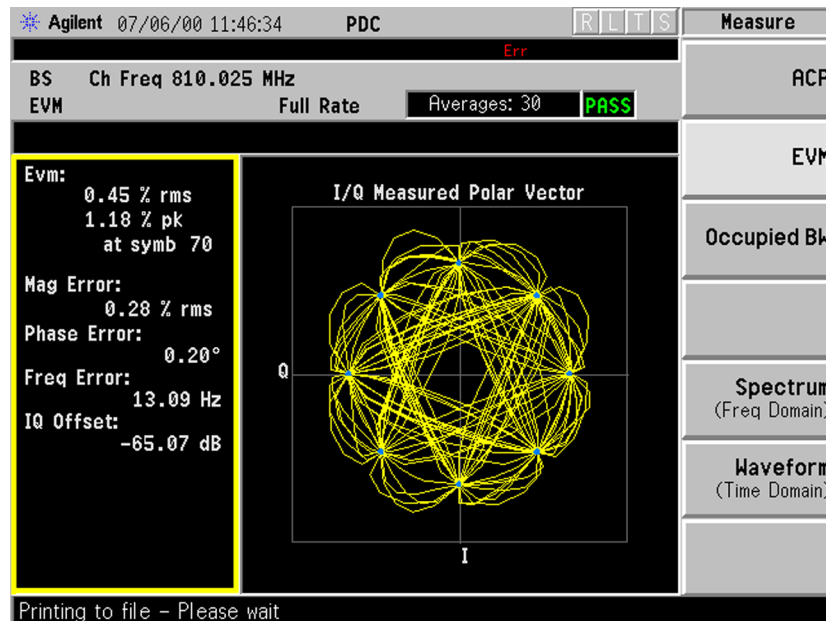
Agilent 07/06/00 11:46:34 PDC R L T S Measure

Err

BS Ch Freq 810.025 MHz
EVM Full Rate Averages: 30 PASS

ACP

EVM

Occupied BW

Spectrum (Freq Domain)

Waveform (Time Domain)

Evm:
0.45 % rms
1.18 % pk
at symb 70

Mag Error:
0.28 % rms
Phase Error:
0.20°
Freq Error:
13.09 Hz
IQ Offset:
-65.07 dB

I/Q Measured Polar Vector

Q

I

Printing to file - Please wait